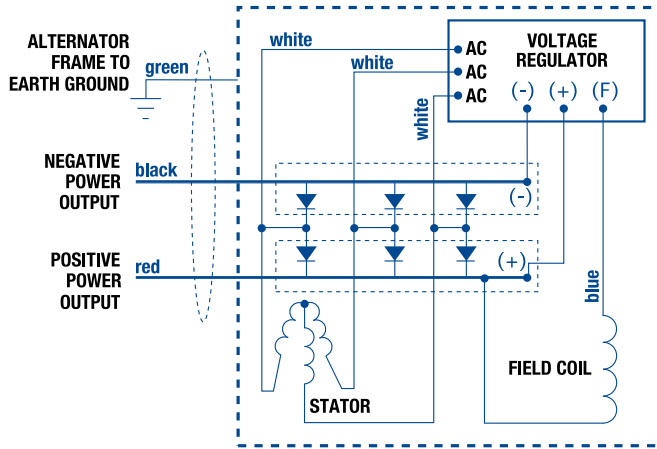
ALTERNATOR FRAME TO EARTH GROUND

green

white

white

white

AC

AC

AC

VOLTAGE REGULATOR

(-)

(+)

(F)

NEGATIVE POWER OUTPUT

black

(-)

POSITIVE POWER OUTPUT

red

(+)

blue

FIELD COIL

STATOR